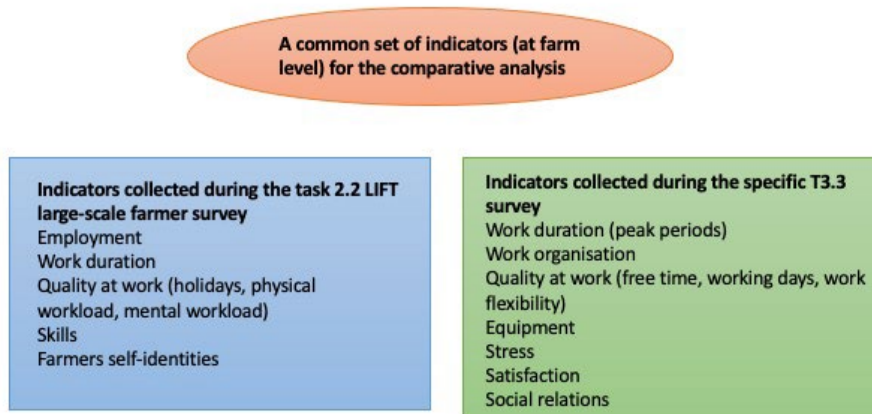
A common set of indicators (at farm level) for the comparative analysis

Indicators collected during the task 2.2 LIFT large-scale farmer survey
Employment
Work duration
Quality at work (holidays, physical workload, mental workload)
Skills
Farmers self-identities

Indicators collected during the specific T3.3 survey
Work duration (peak periods)
Work organisation
Quality at work (free time, working days, work flexibility)
Equipment
Stress
Satisfaction
Social relations